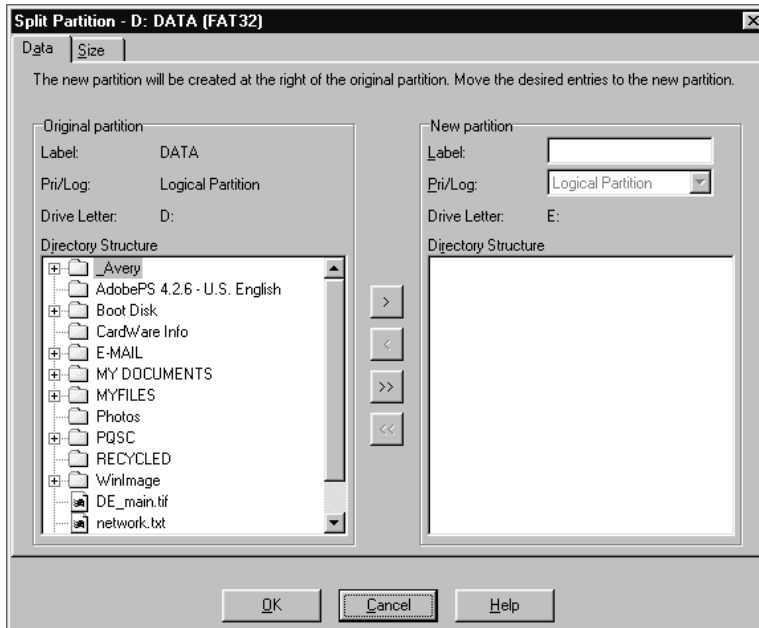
Split Partition - D: DATA (FAT32)

Data | Size

The new partition will be created at the right of the original partition. Move the desired entries to the new partition.

Original partition

Label: DATA

Pri/Log: Logical Partition

Drive Letter: D:

Directory Structure

_Avery
AdobePS 4.2.6 - U.S. English
Boot Disk
CardWare Info
E-MAIL
MY DOCUMENTS
MYFILES
Photos
PQSC
RECYCLED
WinImage
DE_main.tif
network.txt

>
<
>>
<<

New partition

Label:

Pri/Log: Logical Partition

Drive Letter: E:

Directory Structure

OK | Cancel | Help